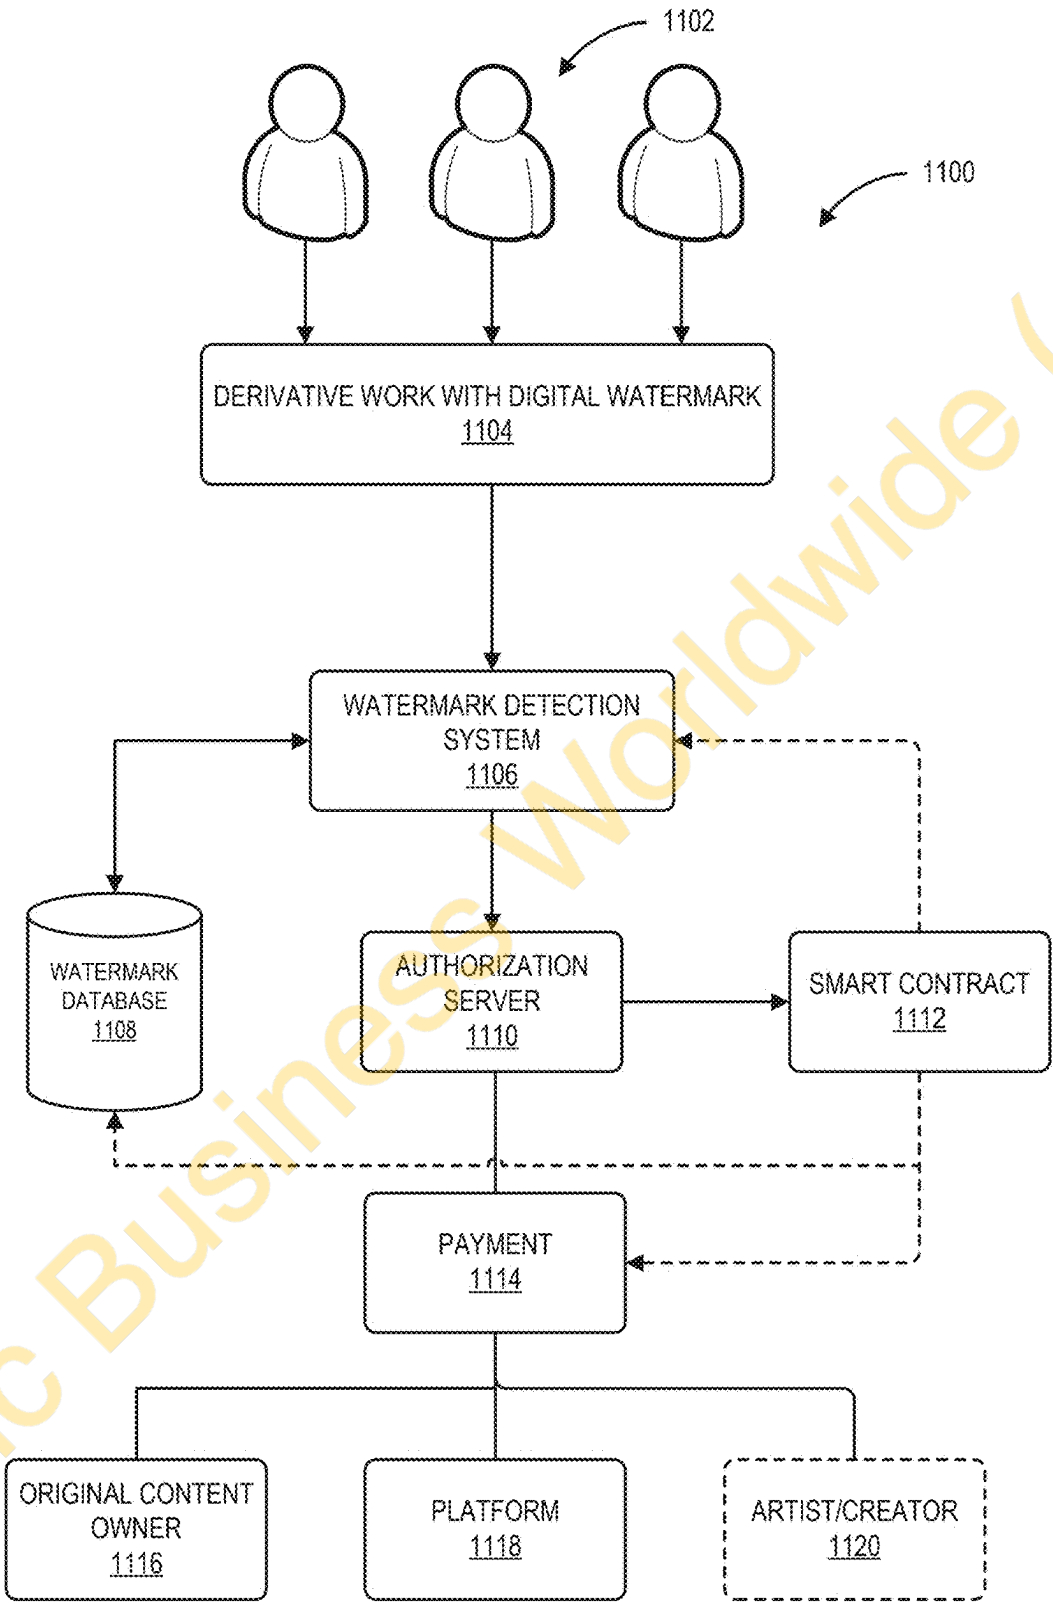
1102

1100

DERIVATIVE WORK WITH DIGITAL WATERMARK
1104

WATERMARK DETECTION SYSTEM
1106

WATERMARK DATABASE
1108

AUTHORIZATION SERVER
1110

SMART CONTRACT
1112

PAYMENT
1114

ORIGINAL CONTENT OWNER
1116

PLATFORM
1118

ARTIST/CREATOR
1120

c Business Worldwide (